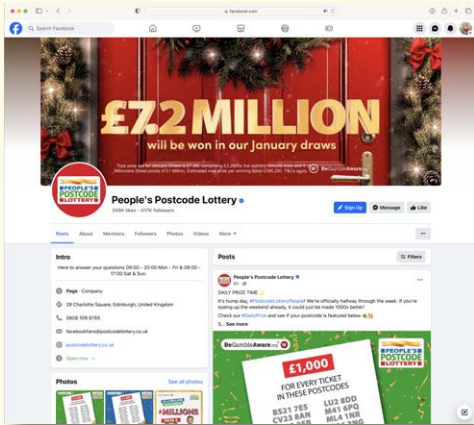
facebook.com

Search Facebook

£7.2 MILLION
will be won in our January draws

BeGambleAware.org

PEOPLE'S POSTCODE LOTTERY

People's Postcode Lottery
395K likes · 417K followers

Sign Up
Message
Like

Posts
About
Mentions
Followers
Photos
Videos
More

Intro
Here to answer your questions 09:00 - 20:00 Mon - Fri & 09:00 - 17:00 Sat & Sun.

Page · Company

28 Charlotte Square, Edinburgh, United Kingdom

0808 109 8765

facebook@postcodelottery.co.uk

postcodelottery.co.uk

Open now

Photos
See all photos

MILLIONS

Posts
Filters

People's Postcode Lottery
1h

DAILY PRIZE TIME

It's hump day, #PostcodeLotteryPeople! We're officially halfway through the week. If you're eyeing up the weekend already, it could just be made 1000x better!

Check out #DailyPrize and see if your postcode is featured below

See more

BeGambleAware.org

PEOPLE'S POSTCODE LOTTERY

£1,000
FOR EVERY TICKET IN THESE POSTCODES

B521 7ES
CV23 8AN
LU2 8DD
M41 6PQ
ML4 1NR
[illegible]